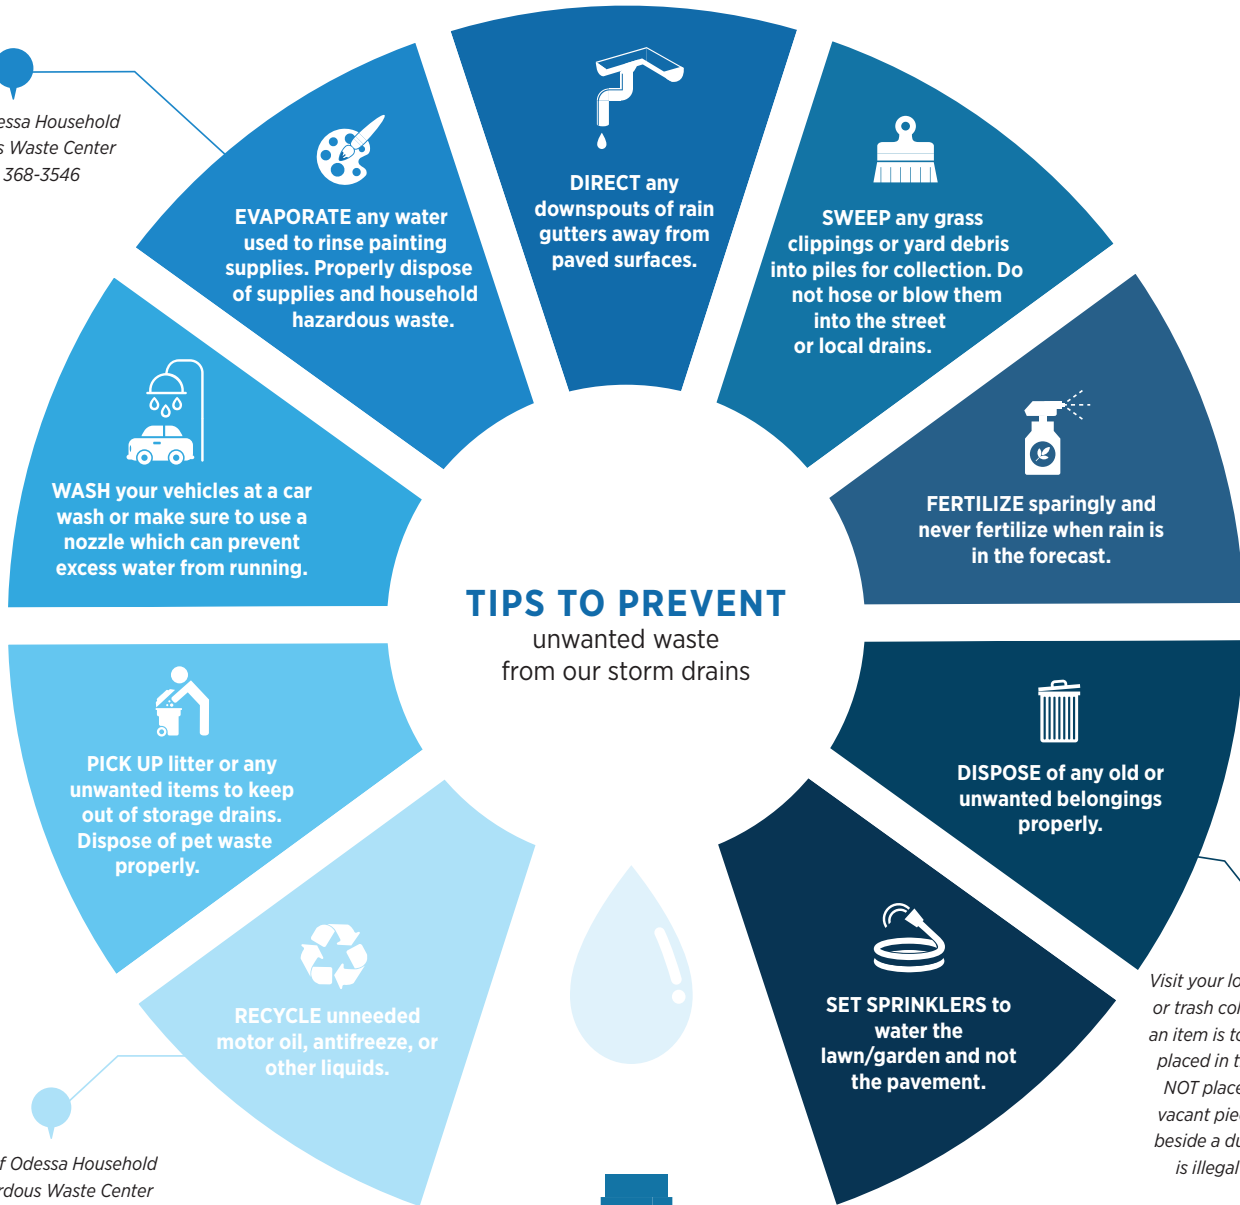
essa Household
s Waste Center
368-3546

EVAPORATE any water used to rinse painting supplies. Properly dispose of supplies and household hazardous waste.

DIRECT any downspouts of rain gutters away from paved surfaces.

SWEEP any grass clippings or yard debris into piles for collection. Do not hose or blow them into the street or local drains.

WASH your vehicles at a car wash or make sure to use a nozzle which can prevent excess water from running.

FERTILIZE sparingly and never fertilize when rain is in the forecast.

TIPS TO PREVENT
unwanted waste
from our storm drains

PICK UP litter or any unwanted items to keep out of storage drains. Dispose of pet waste properly.

DISPOSE of any old or unwanted belongings properly.

RECYCLE unneeded motor oil, antifreeze, or other liquids.

SET SPRINKLERS to water the lawn/garden and not the pavement.

Visit your lo
or trash col
an item is to
placed in t
NOT place
vacant pie
beside a du
is illegal

f Odessa Household
rdous Waste Center